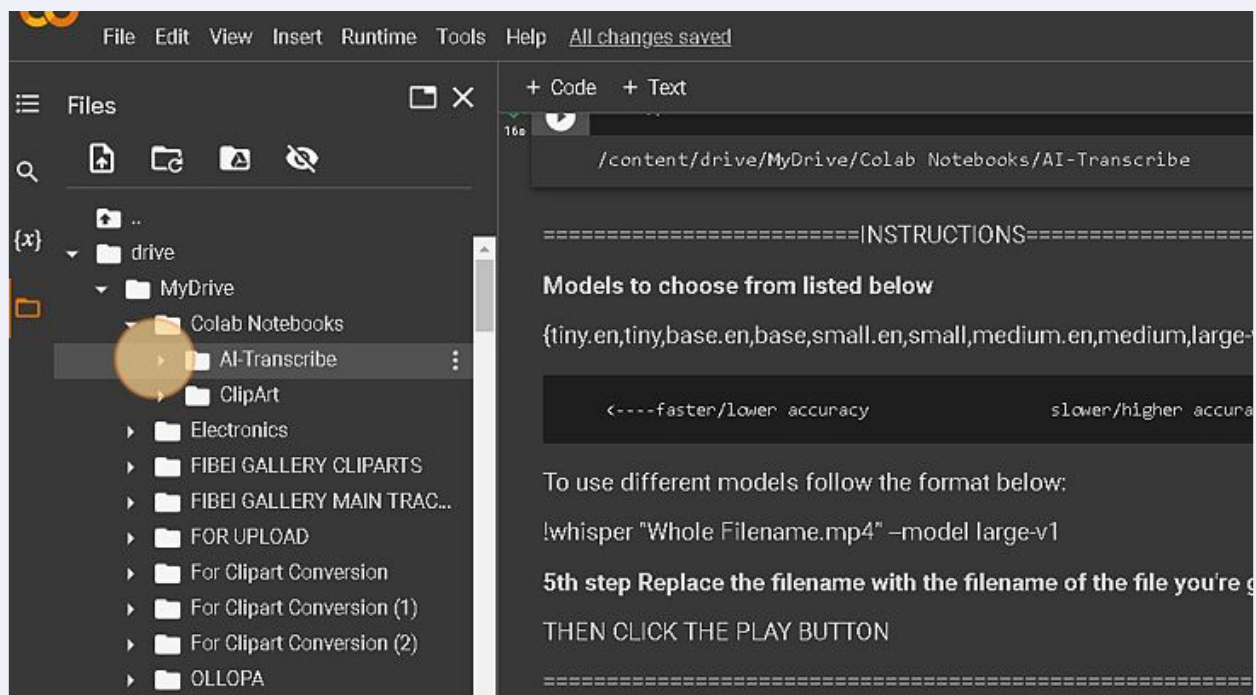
File Edit View Insert Runtime Tools Help All changes saved

Files

..
drive
MyDrive
Colab Notebooks
AI-Transcribe
ClipArt
Electronics
FIBEI GALLERY CLIPARTS
FIBEI GALLERY MAIN TRAC...
FOR UPLOAD
For Clipart Conversion
For Clipart Conversion (1)
For Clipart Conversion (2)
OLLOPA

+ Code + Text

16s

/content/drive/MyDrive/Colab Notebooks/AI-Transcribe

========================INSTRUCTIONS==================

Models to choose from listed below

{tiny.en,tiny,base.en,base,small.en,small,medium.en,medium,large-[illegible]

<----faster/lower accuracy slower/higher accura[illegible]

To use different models follow the format below:

!whisper "Whole Filename.mp4" –model large-v1

5th step Replace the filename with the filename of the file you're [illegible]

THEN CLICK THE PLAY BUTTON

====================================================